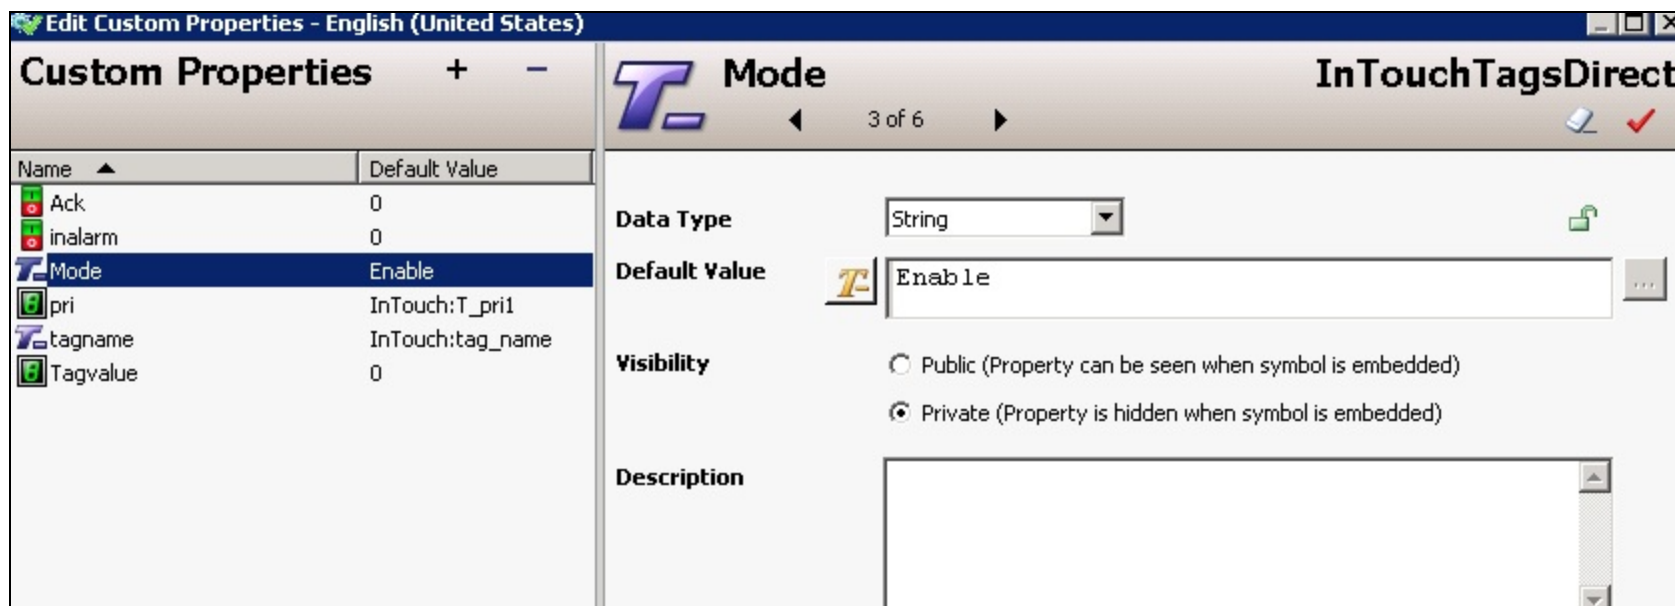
Edit Custom Properties - English (United States)

Custom Properties + −

| Name | Default Value |
|---|---|
| Ack | 0 |
| inalarm | 0 |
| Mode | Enable |
| pri | InTouch:T_pri1 |
| tagname | InTouch:tag_name |
| Tagvalue | 0 |

Mode InTouchTagsDirect

3 of 6

Data Type String

Default Value Enable

...

Visibility

Public (Property can be seen when symbol is embedded)

Private (Property is hidden when symbol is embedded)

Description